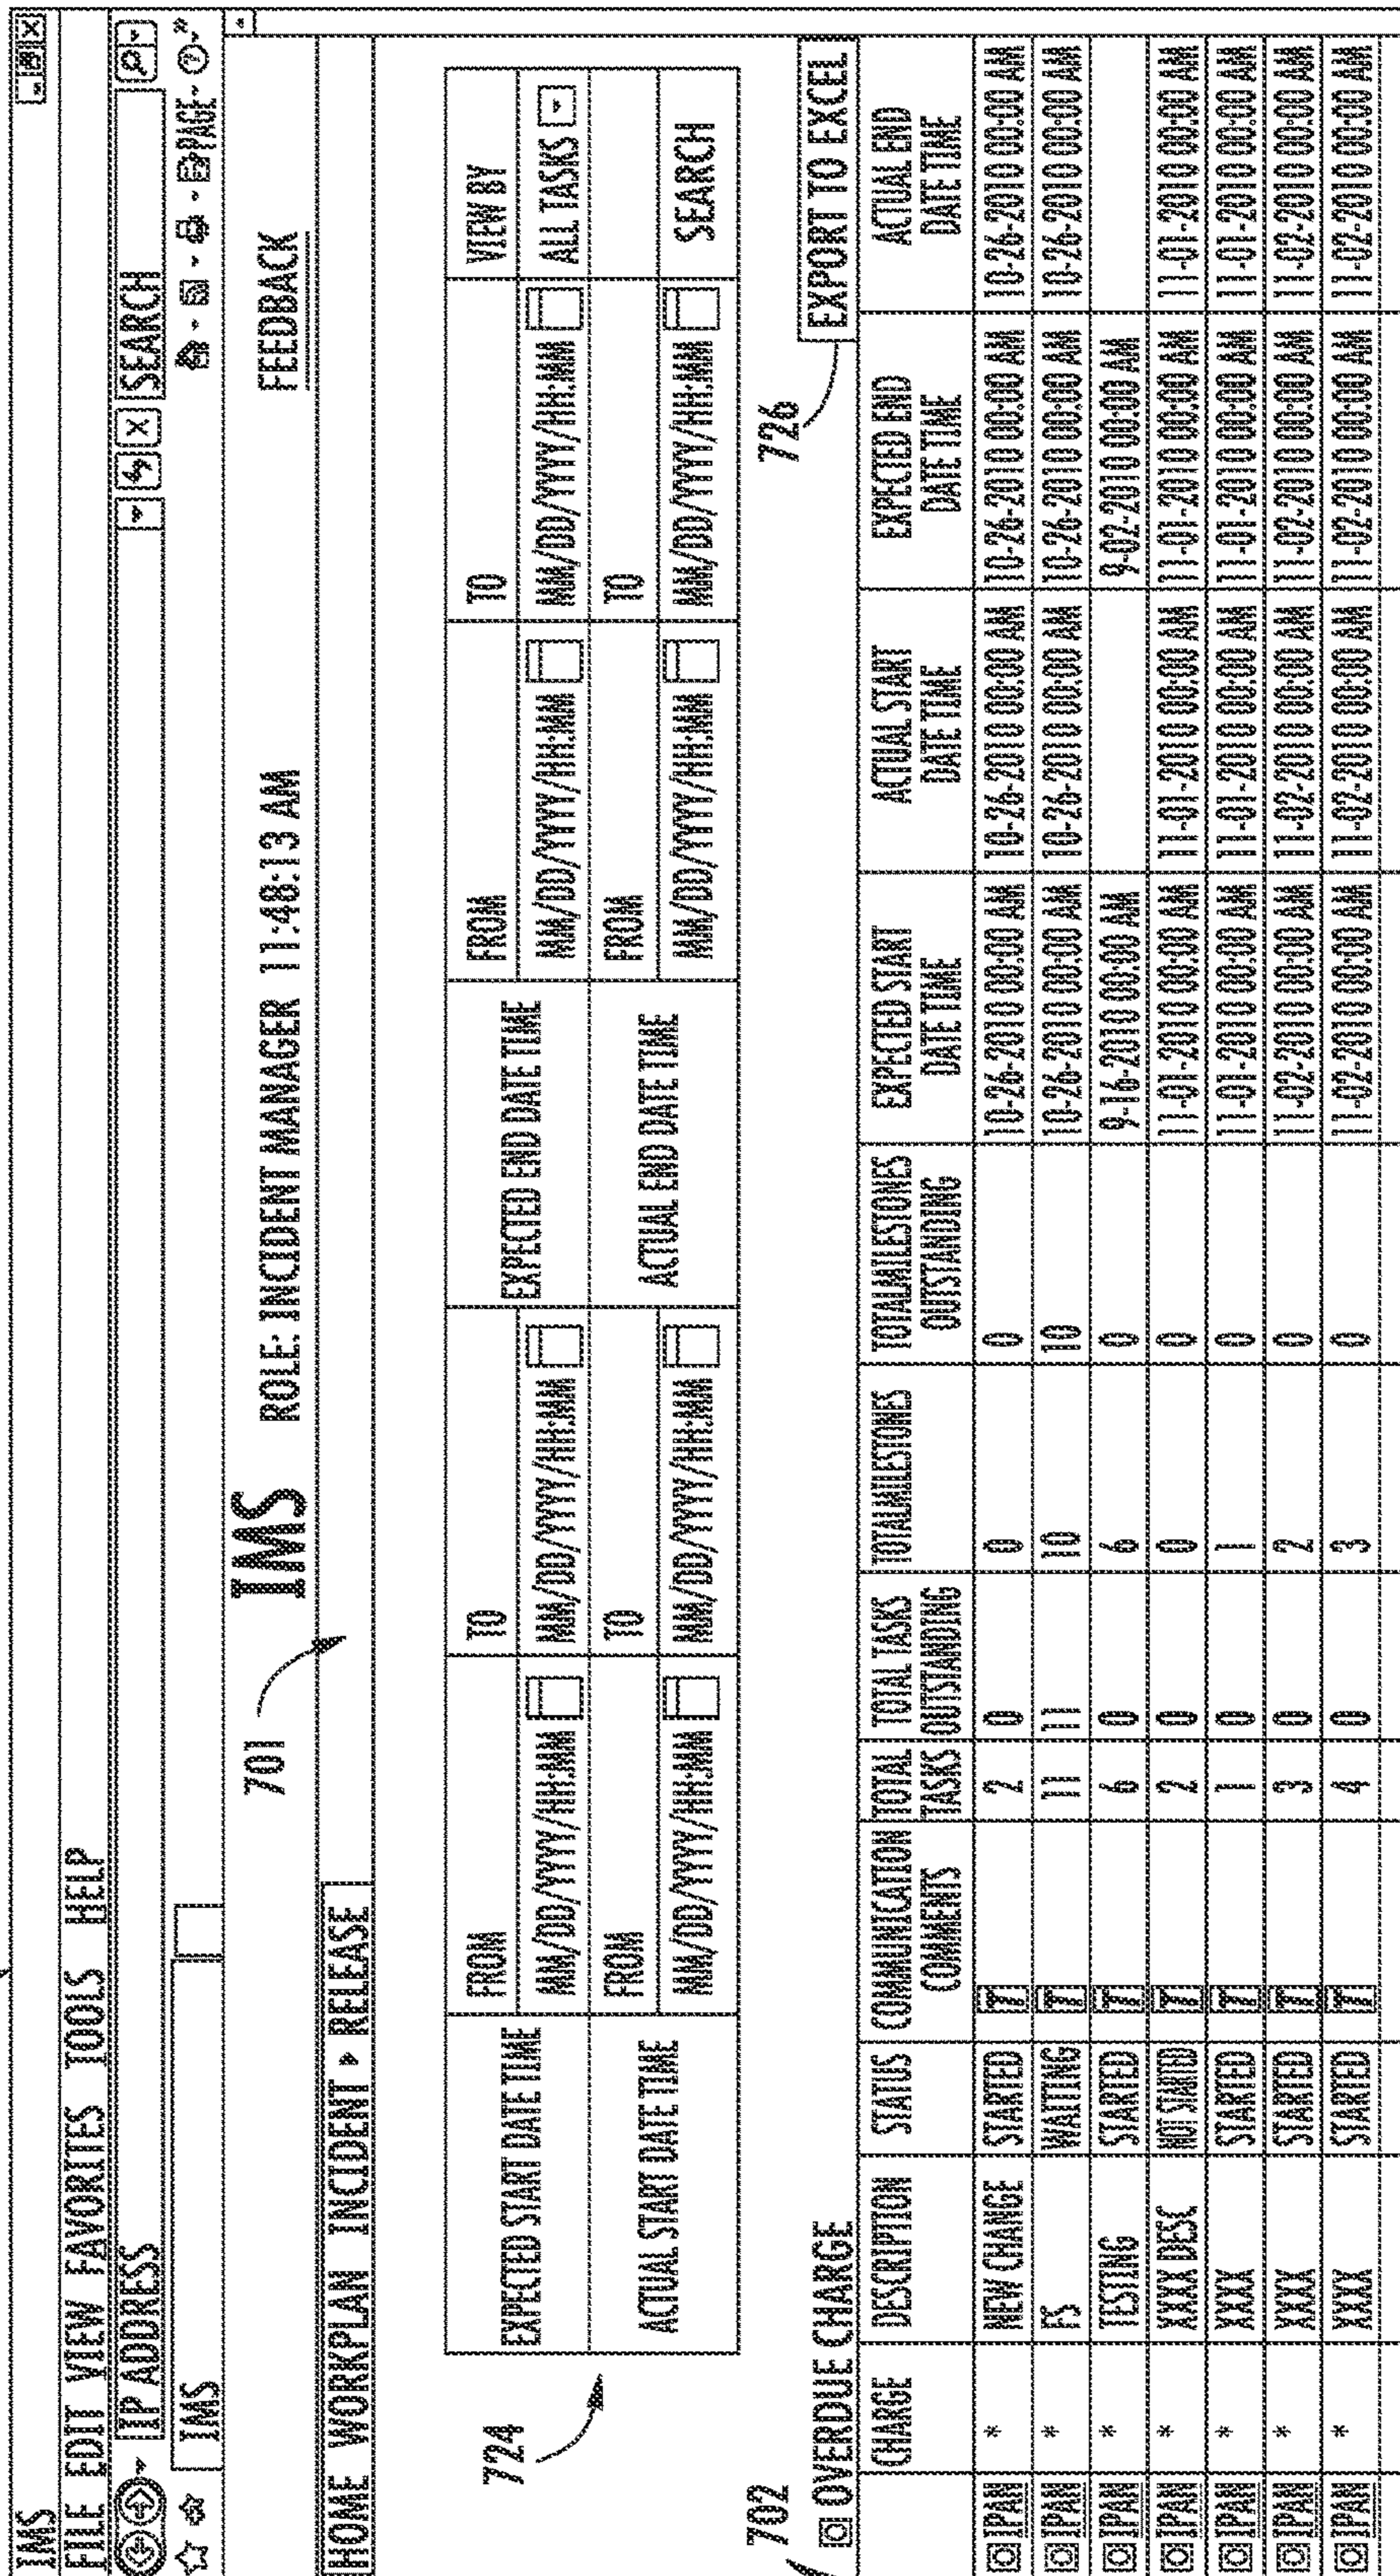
IMS

FILE EDIT VIEW FAVORITES TOOLS HELP

IP ADDRESS

SEARCH

IMS

PAGE

HOME WORKPLAN INCIDENT WORKPLAN INCIDENT ▸ RELEASE

701

IMS ROLE: INCIDENT MANAGER 11:48:13 AM

FEEDBACK

724

| EXPECTED START DATE TIME | FROM MM/DD/YYYY/HH:MM | TO MM/DD/YYYY/HH:MM | EXPECTED END DATE TIME | FROM MM/DD/YYYY/HH:MM | TO MM/DD/YYYY/HH:MM | VIEW BY ALL TASKS |
|---|---|---|---|---|---|---|
| ACTUAL START DATE TIME | FROM MM/DD/YYYY/HH:MM | TO MM/DD/YYYY/HH:MM | ACTUAL END DATE TIME | FROM MM/DD/YYYY/HH:MM | TO MM/DD/YYYY/HH:MM | SEARCH |

726

EXPORT TO EXCEL

702

OVERDUE CHARGE

| | CHARGE | DESCRIPTION | STATUS | COMMUNICATION COMMENTS | TOTAL TASKS | TOTAL TASKS OUTSTANDING | TOTALMILESTONES | TOTALMILESTONES OUTSTANDING | EXPECTED START DATE TIME | ACTUAL START DATE TIME | EXPECTED END DATE TIME | ACTUAL END DATE TIME |
|---|---|---|---|---|---|---|---|---|---|---|---|---|
| IPAN | * | NEW CHANGE | STARTED | | 2 | 0 | 0 | 0 | 10-26-2010 00:00 AM | 10-26-2010 00:00 AM | 10-26-2010 00:00 AM | 10-26-2010 00:00 AM |
| IPAN | * | FS | WAITING | | 11 | 11 | 10 | 10 | 10-26-2010 00:00 AM | 10-26-2010 00:00 AM | 10-26-2010 00:00 AM | 10-26-2010 00:00 AM |
| IPAN | * | TESTING | STARTED | | 6 | 0 | 6 | 0 | 9-16-2010 00:00 AM | | 9-02-2010 00:00 AM | |
| IPAN | * | XXXX DESC | NOT STARTED | | 2 | 0 | 0 | 0 | 11-01-2010 00:00 AM | 11-01-2010 00:00 AM | 11-01-2010 00:00 AM | 11-01-2010 00:00 AM |
| IPAN | * | XXXX | STARTED | | 1 | 0 | 1 | 0 | 11-01-2010 00:00 AM | 11-01-2010 00:00 AM | 11-01-2010 00:00 AM | 11-01-2010 00:00 AM |
| IPAN | * | XXXX | STARTED | | 3 | 0 | 2 | 0 | 11-02-2010 00:00 AM | 11-02-2010 00:00 AM | 11-02-2010 00:00 AM | 11-02-2010 00:00 AM |
| IPAN | * | XXXX | STARTED | | 4 | 0 | 3 | 0 | 11-02-2010 00:00 AM | 11-02-2010 00:00 AM | 11-02-2010 00:00 AM | 11-02-2010 00:00 AM |